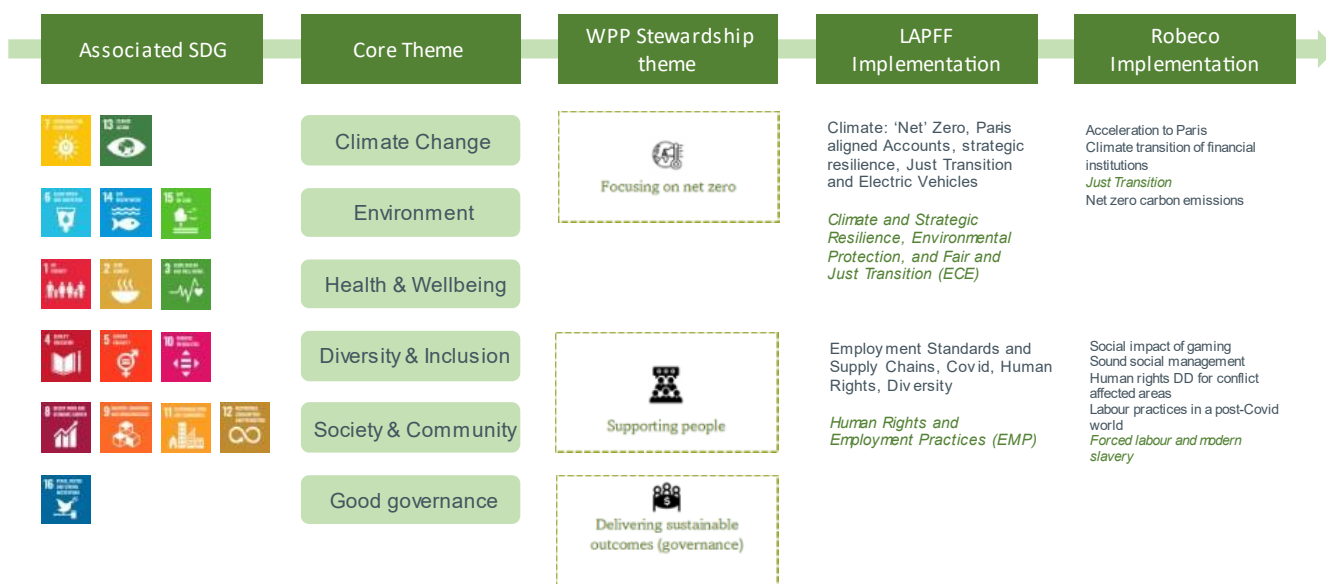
Associated SDG

Core Theme

WPP Stewardship theme

LAPFF Implementation

Robeco Implementation

7 13 6 14 15 1 2 3 4 5 10 8 9 11 12 16

Climate Change

Environment

Health & Wellbeing

Diversity & Inclusion

Society & Community

Good governance

Focusing on net zero

Supporting people

Delivering sustainable outcomes (governance)

Climate: 'Net' Zero, Paris aligned Accounts, strategic resilience, Just Transition and Electric Vehicles

Climate and Strategic Resilience, Environmental Protection, and Fair and Just Transition (ECE)

Employment Standards and Supply Chains, Covid, Human Rights, Diversity

Human Rights and Employment Practices (EMP)

Acceleration to Paris
Climate transition of financial institutions
Just Transition
Net zero carbon emissions

Social impact of gaming
Sound social management
Human rights DD for conflict affected areas
Labour practices in a post-Covid world
Forced labour and modern slavery